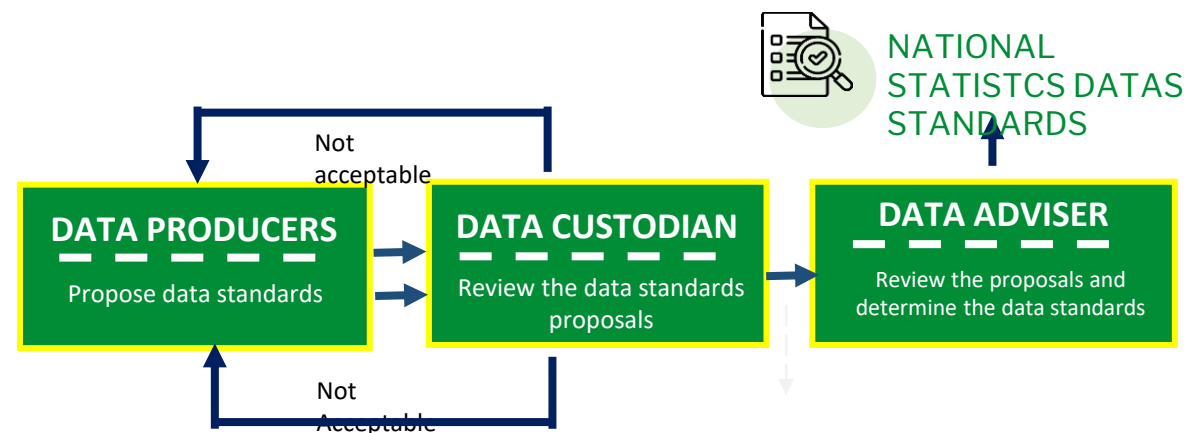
NATIONAL STATISTCS DATAS STANDARDS

Not acceptable

DATA PRODUCERS

Propose data standards

DATA CUSTODIAN

Review the data standards proposals

DATA ADVISER

Review the proposals and determine the data standards

Not Acceptable